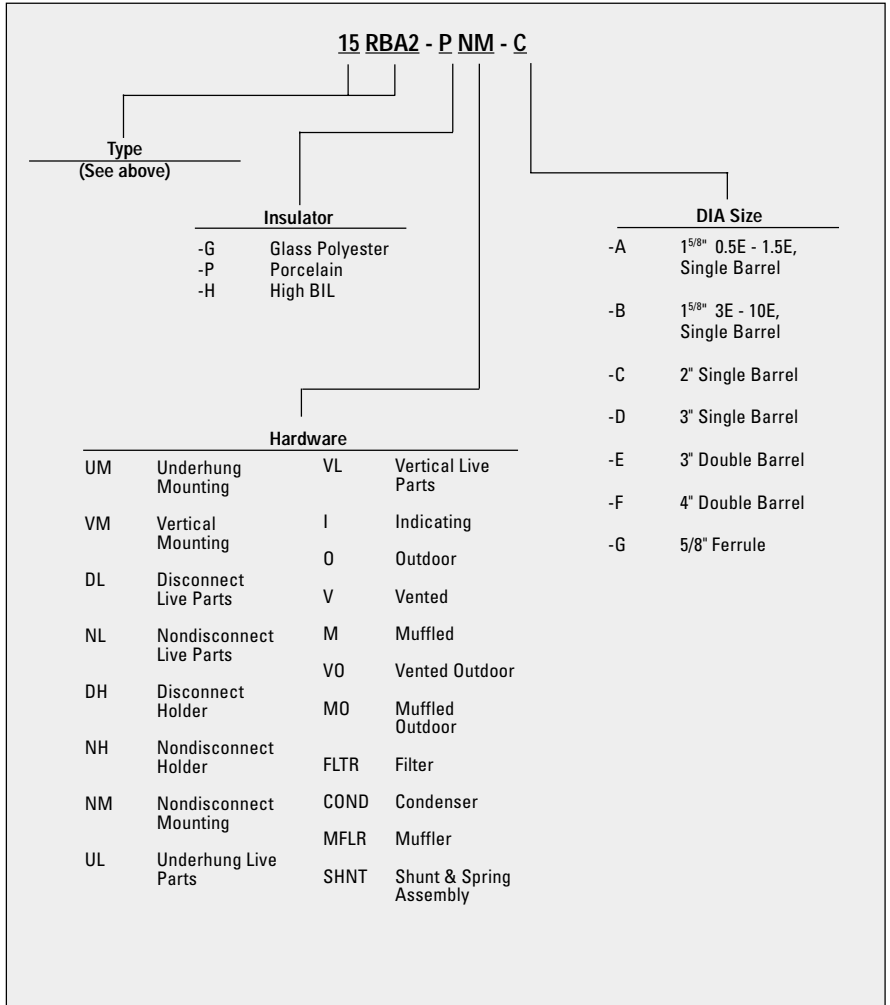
15 RBA2 - P NM - C

Type
(See above)

Insulator

| | |
|---|---|
| -G | Glass Polyester |
| -P | Porcelain |
| -H | High BIL |

DIA Size

| | |
|---|---|
| -A | $1^{5/8"}$ 0.5E - 1.5E, Single Barrel |
| -B | $1^{5/8"}$ 3E - 10E, Single Barrel |
| -C | 2" Single Barrel |
| -D | 3" Single Barrel |
| -E | 3" Double Barrel |
| -F | 4" Double Barrel |
| -G | 5/8" Ferrule |

Hardware

| | | | |
|---|---|---|---|
| UM | Underhung Mounting | VL | Vertical Live Parts |
| VM | Vertical Mounting | I | Indicating |
| | | O | Outdoor |
| DL | Disconnect Live Parts | V | Vented |
| NL | Nondisconnect Live Parts | M | Muffled |
| | | VO | Vented Outdoor |
| DH | Disconnect Holder | MO | Muffled Outdoor |
| NH | Nondisconnect Holder | FLTR | Filter |
| NM | Nondisconnect Mounting | COND | Condenser |
| | | MFLR | Muffler |
| UL | Underhung Live Parts | SHNT | Shunt & Spring Assembly |